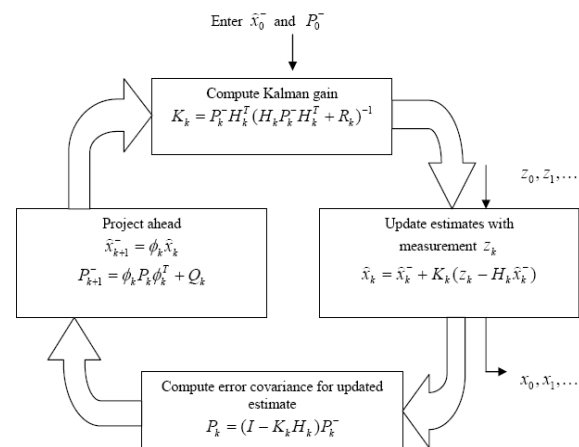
Enter $\hat{x}_0^-$ and $P_0^-$

Compute Kalman gain
$K_k = P_k^- H_k^T (H_k P_k^- H_k^T + R_k)^{-1}$

$z_0, z_1, \dots$

Update estimates with measurement $z_k$
$\hat{x}_k = \hat{x}_k^- + K_k(z_k - H_k \hat{x}_k^-)$

$x_0, x_1, \dots$

Compute error covariance for updated estimate
$P_k = (I - K_k H_k) P_k^-$

Project ahead
$\hat{x}_{k+1}^- = \phi_k \hat{x}_k$
$P_{k+1}^- = \phi_k P_k \phi_k^T + Q_k$